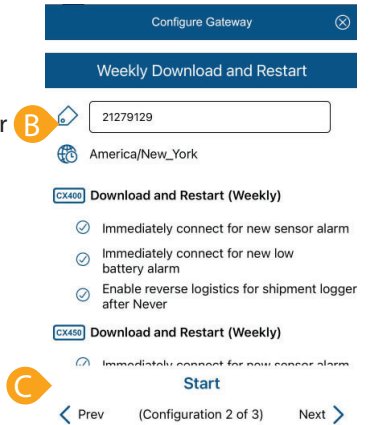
Configure Gateway

Weekly Download and Restart

r B

21279129

America/New_York

CX400 Download and Restart (Weekly)

Immediately connect for new sensor alarm

Immediately connect for new low battery alarm

Enable reverse logistics for shipment logger after Never

CX450 Download and Restart (Weekly)

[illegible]

C

Start

Prev (Configuration 2 of 3) Next